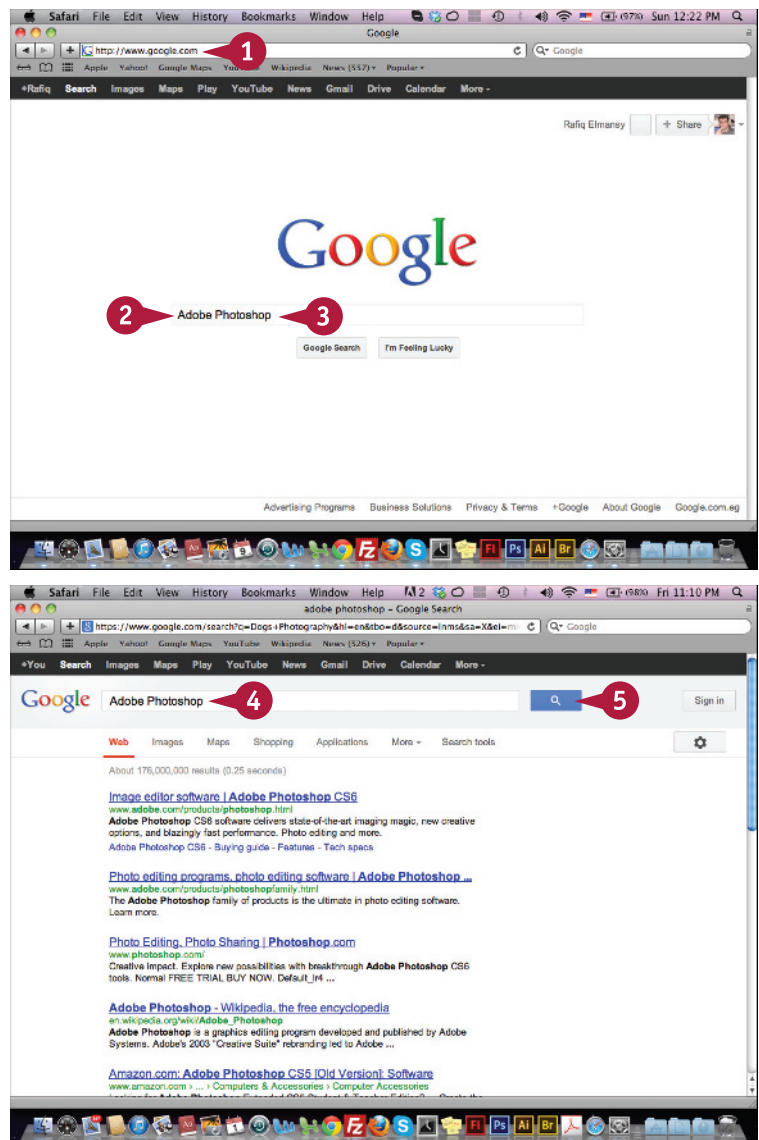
Safari File Edit View History Bookmarks Window Help (97%) Sun 12:22 PM

Google

http://www.google.com

1

Google

Apple Yahoo! Google Maps YouTube Wikipedia News (557) Popular

+Rafiq Search Images Maps Play YouTube News Gmail Drive Calendar More

Rafiq Elmansy + Share

Google

2 Adobe Photoshop 3

Google Search I'm Feeling Lucky

Advertising Programs Business Solutions Privacy & Terms +Google About Google Google.com.eg

Safari File Edit View History Bookmarks Window Help (98%) Fri 11:10 PM

adobe photoshop - Google Search

https://www.google.com/search?q=Dogs+Photography&hl=en&tbo=d&source=lnms&sa=X&ei=

Google

Apple Yahoo! Google Maps YouTube Wikipedia News (526) Popular

+You Search Images Maps Play YouTube News Gmail Drive Calendar More

Google Adobe Photoshop 4 5 Sign in

Web Images Maps Shopping Applications More Search tools

About 176,000,000 results (0.25 seconds)

Image editor software | Adobe Photoshop CS6
www.adobe.com/products/photoshop.html
Adobe Photoshop CS6 software delivers state-of-the-art imaging magic, new creative options, and blazingly fast performance. Photo editing and more.
Adobe Photoshop CS6 - Buying guide - Features - Tech specs

Photo editing programs, photo editing software | Adobe Photoshop ...
www.adobe.com/products/photoshopfamily.html
The Adobe Photoshop family of products is the ultimate in photo editing software. Learn more.

Photo Editing, Photo Sharing | Photoshop.com
www.photoshop.com/
Creative Impact. Explore new possibilities with breakthrough Adobe Photoshop CS6 tools. Normal FREE TRIAL BUY NOW. Default_lr4 ...

Adobe Photoshop - Wikipedia, the free encyclopedia
en.wikipedia.org/wiki/Adobe_Photoshop
Adobe Photoshop is a graphics editing program developed and published by Adobe Systems. Adobe's 2003 "Creative Suite" rebranding led to Adobe ...

Amazon.com: Adobe Photoshop CS5 [Old Version]: Software
www.amazon.com › ... › Computers & Accessories › Computer Accessories
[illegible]